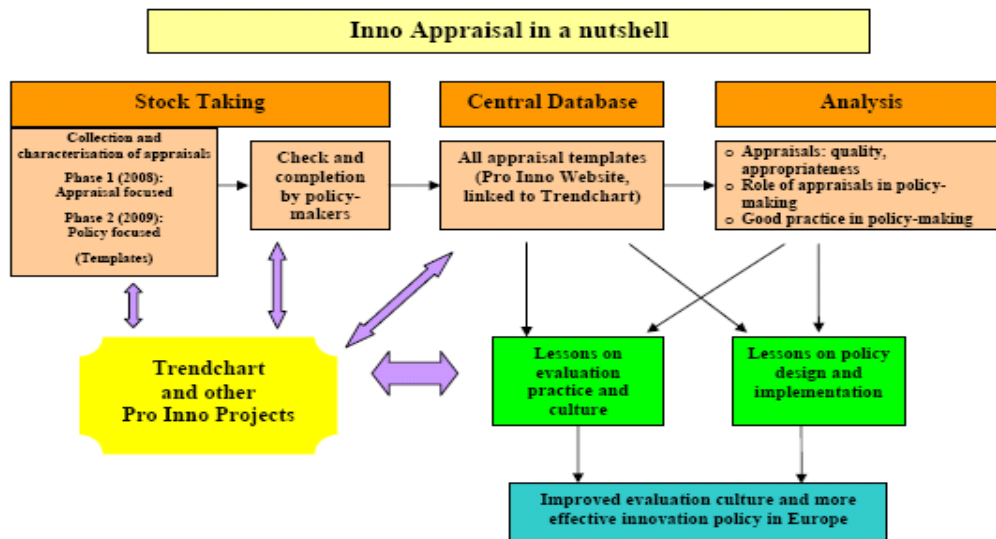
Inno Appraisal in a nutshell

Stock Taking

Collection and characterisation of appraisals

Phase 1 (2008): Appraisal focused

Phase 2 (2009): Policy focused

(Templates)

Check and completion by policy-makers

Central Database

All appraisal templates (Pro Inno Website, linked to Trendchart)

Analysis

o Appraisals: quality, appropriateness
o Role of appraisals in policy-making
o Good practice in policy-making

Trendchart and other Pro Inno Projects

Lessons on evaluation practice and culture

Lessons on policy design and implementation

Improved evaluation culture and more effective innovation policy in Europe